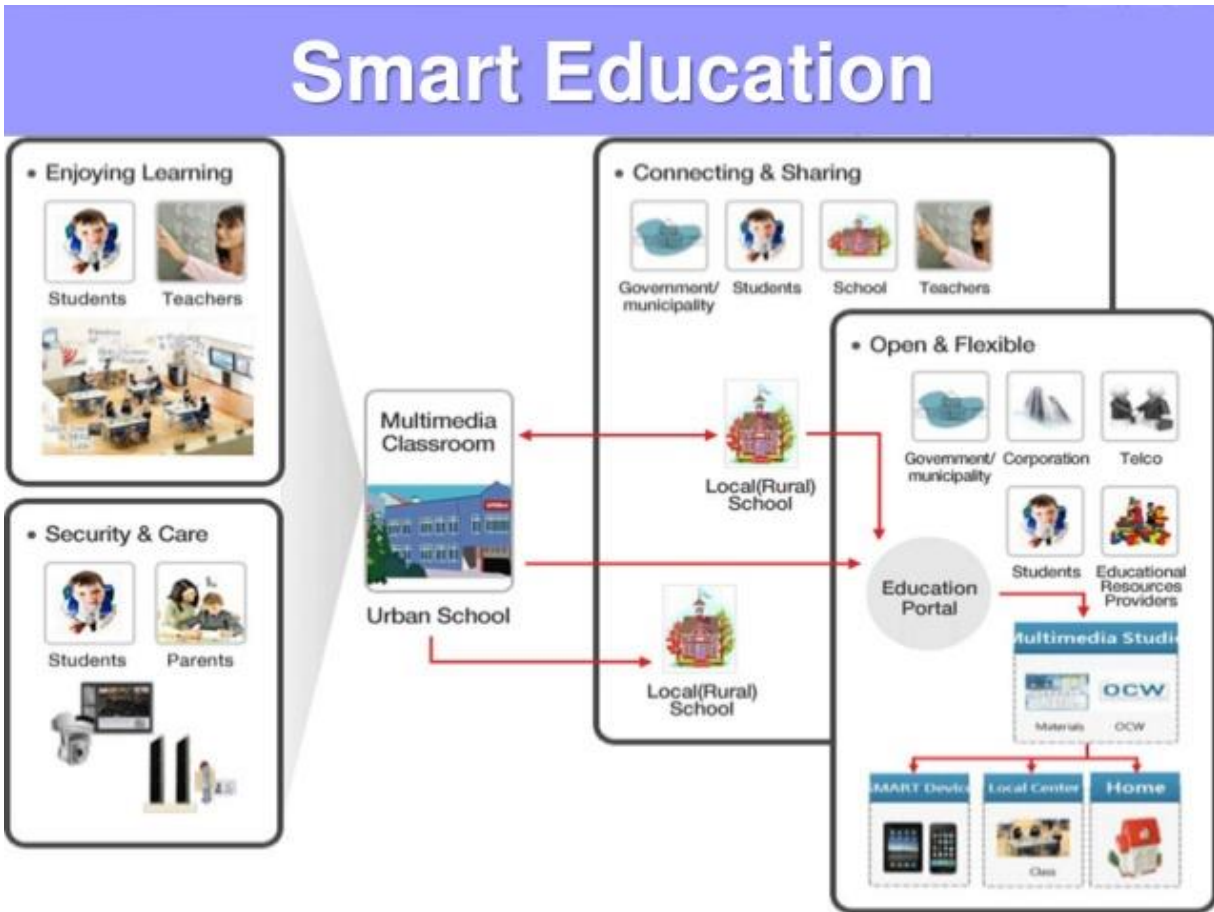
Smart Education

• Enjoying Learning

Students Teachers

• Security & Care

Students Parents

Multimedia Classroom

Urban School

• Connecting & Sharing

Government/ municipality Students School Teachers

Local(Rural) School

Local(Rural) School

• Open & Flexible

Government/ municipality Corporation Telco

Students Educational Resources Providers

Education Portal

Multimedia Studi

OCW

Materials OCW

SMART Devic

Local Center

Class

Home